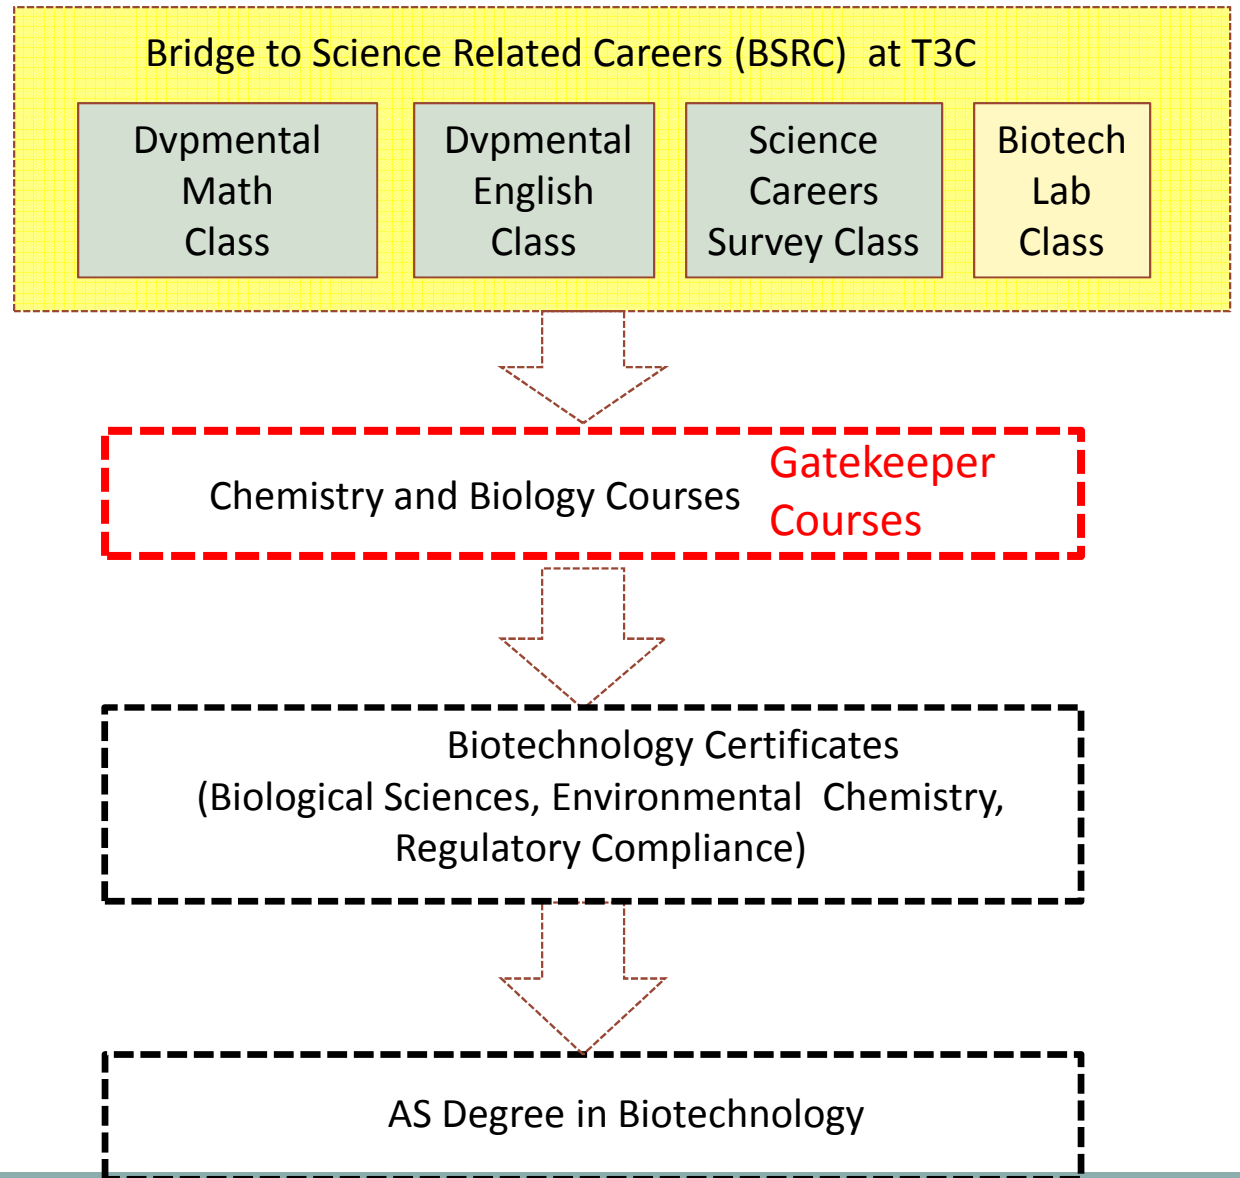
Bridge to Science Related Careers (BSRC) at T3C

Dvpmental Math Class

Dvpmental English Class

Science Careers Survey Class

Biotech Lab Class

Chemistry and Biology Courses

Gatekeeper Courses

Biotechnology Certificates
(Biological Sciences, Environmental Chemistry, Regulatory Compliance)

AS Degree in Biotechnology